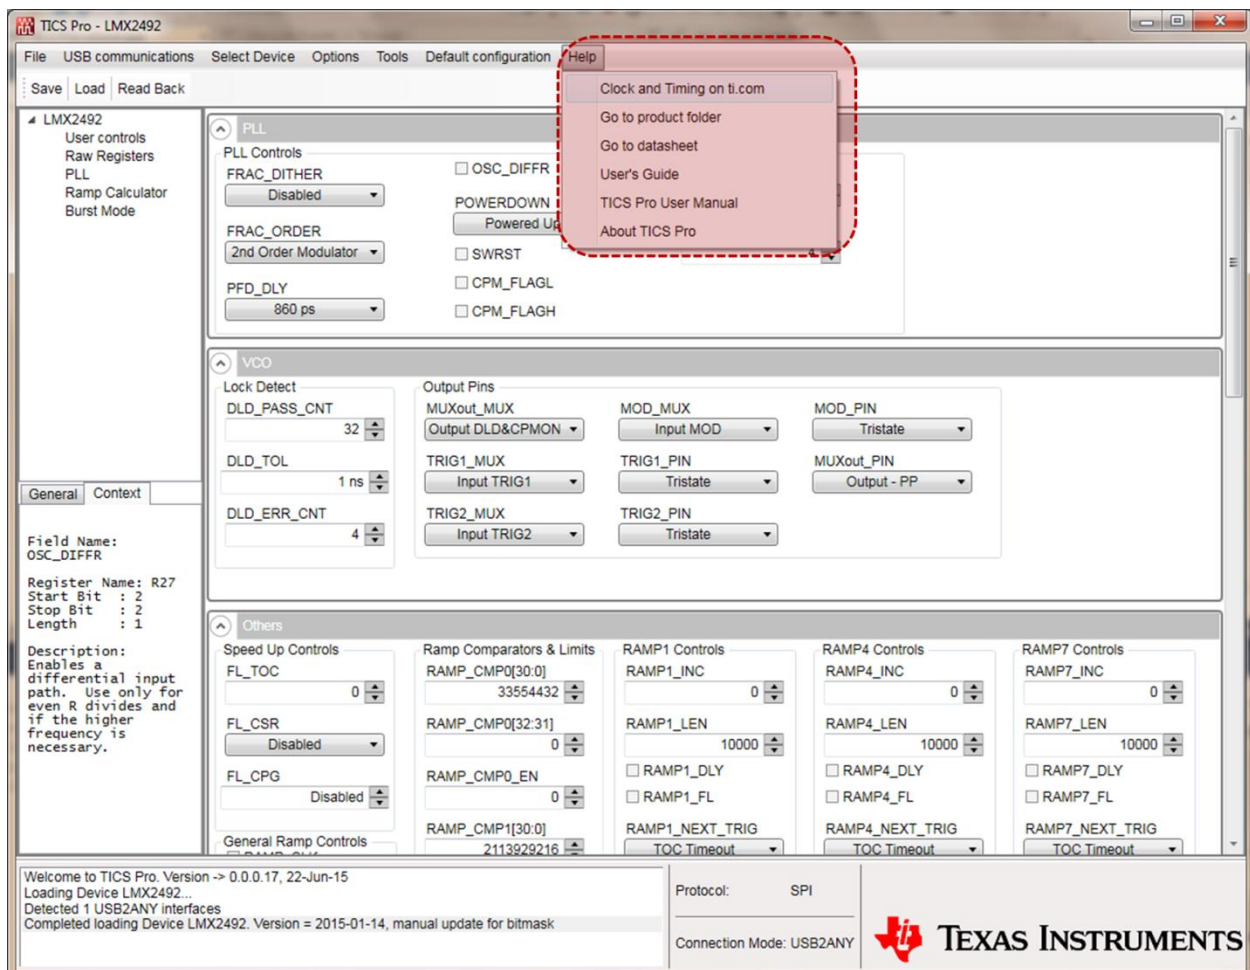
TICS Pro - LMX2492

File USB communications Select Device Options Tools Default configuration Help

Save Load Read Back

Clock and Timing on ti.com
Go to product folder
Go to datasheet
User's Guide
TICS Pro User Manual
About TICS Pro

LMX2492
User controls
Raw Registers
PLL
Ramp Calculator
Burst Mode

General Context

Field Name:
OSC_DIFFR

Register Name: R27
Start Bit : 2
Stop Bit : 2
Length : 1

Description:
Enables a differential input path. Use only for even R divides and if the higher frequency is necessary.

PLL
PLL Controls
FRAC_DITHER
Disabled
FRAC_ORDER
2nd Order Modulator
PFD_DLY
860 ps
OSC_DIFFR
POWERDOWN
Powered Up
SWRST
CPM_FLAGL
CPM_FLAGH

VCO
Lock Detect
DLD_PASS_CNT
32
DLD_TOL
1 ns
DLD_ERR_CNT
4
Output Pins
MUXout_MUX
Output DLD&CPMON
TRIG1_MUX
Input TRIG1
TRIG2_MUX
Input TRIG2
MOD_MUX
Input MOD
TRIG1_PIN
Tristate
TRIG2_PIN
Tristate
MOD_PIN
Tristate
MUXout_PIN
Output - PP

Others
Speed Up Controls
FL_TOC
0
FL_CSR
Disabled
FL_CPG
Disabled
General Ramp Controls
Ramp Comparators & Limits
RAMP_CMP0[30:0]
33554432
RAMP_CMP0[32:31]
0
RAMP_CMP0_EN
0
RAMP_CMP1[30:0]
2113929216
RAMP1 Controls
RAMP1_INC
0
RAMP1_LEN
10000
RAMP1_DLY
RAMP1_FL
RAMP1_NEXT_TRIG
TOC Timeout
RAMP4 Controls
RAMP4_INC
0
RAMP4_LEN
10000
RAMP4_DLY
RAMP4_FL
RAMP4_NEXT_TRIG
TOC Timeout
RAMP7 Controls
RAMP7_INC
0
RAMP7_LEN
10000
RAMP7_DLY
RAMP7_FL
RAMP7_NEXT_TRIG
TOC Timeout

Welcome to TICS Pro. Version -> 0.0.0.17, 22-Jun-15
Loading Device LMX2492...
Detected 1 USB2ANY interfaces
Completed loading Device LMX2492. Version = 2015-01-14, manual update for bitmask

Protocol: SPI
Connection Mode: USB2ANY

TEXAS INSTRUMENTS